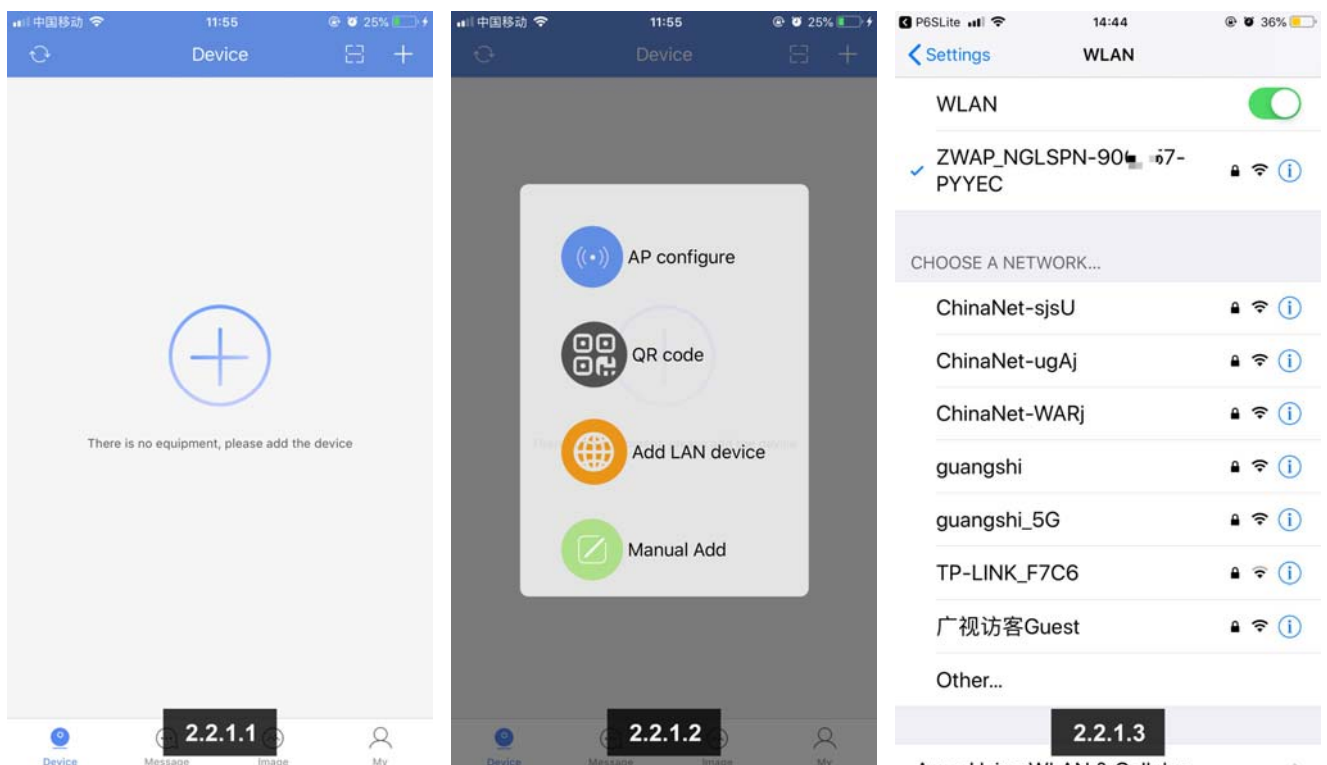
中国移动 11:55 25%

Device

There is no equipment, please add the device

Device Message Image My

2.2.1.1

中国移动 11:55 25%

Device

AP configure

QR code

Add LAN device

Manual Add

Device Message Image My

2.2.1.2

P6SLite 14:44 36%

Settings WLAN

WLAN

ZWAP_NGLSPN-90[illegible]7-PYYEC

CHOOSE A NETWORK...

ChinaNet-sjsU

ChinaNet-ugAj

ChinaNet-WARj

guangshi

guangshi_5G

TP-LINK_F7C6

广视访客Guest

Other...

2.2.1.3